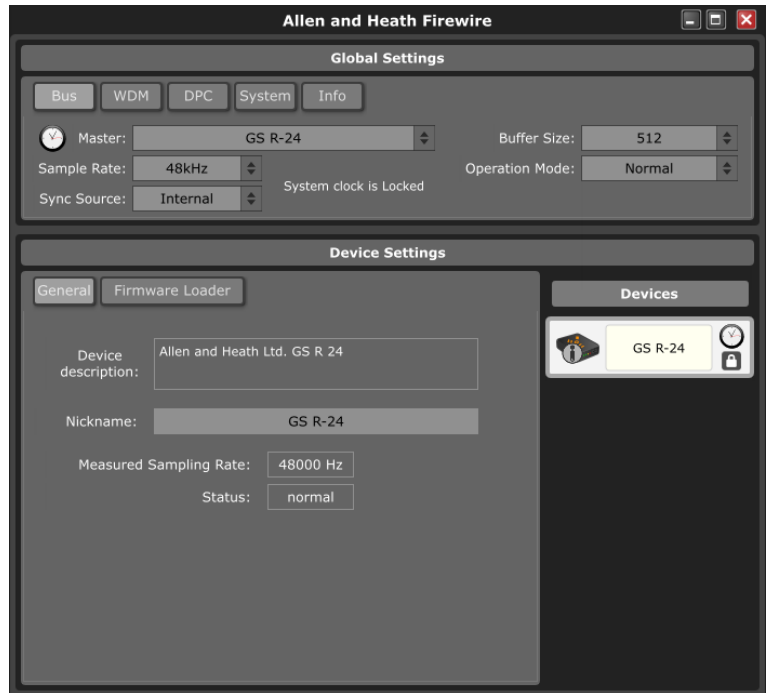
Allen and Heath Firewire

Global Settings

Bus WDM DPC System Info

Master: GS R-24

Buffer Size: 512

Sample Rate: 48kHz

Operation Mode: Normal

Sync Source: Internal

System clock is Locked

Device Settings

General Firmware Loader

Devices

GS R-24

Device description: Allen and Heath Ltd. GS R 24

Nickname: GS R-24

Measured Sampling Rate: 48000 Hz

Status: normal